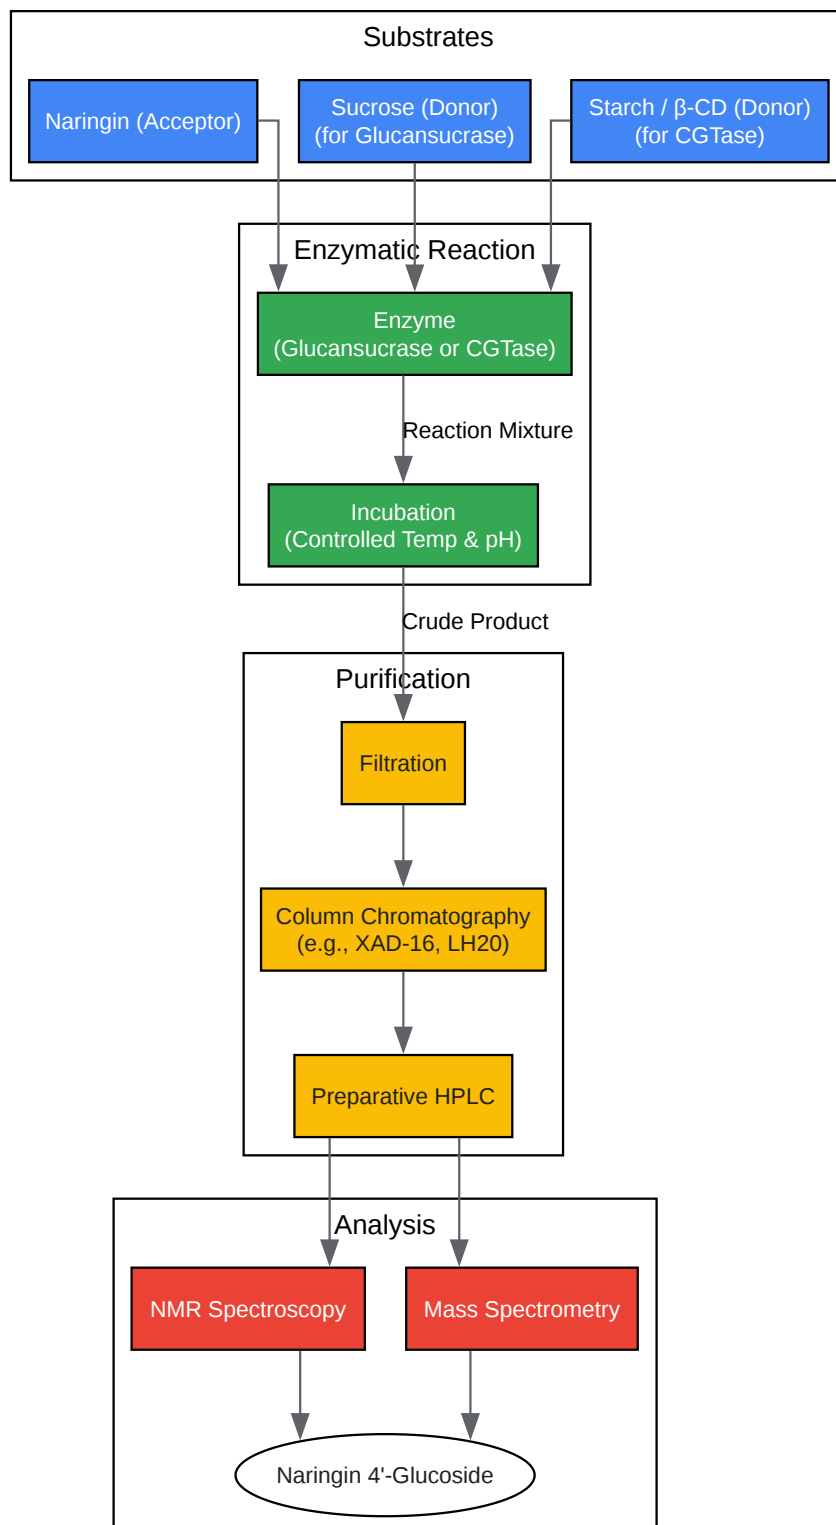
Substrates

Naringin (Acceptor)

Sucrose (Donor)
(for Glucansucrase)

Starch / β-CD (Donor)
(for CGTase)

Enzymatic Reaction

Enzyme
(Glucansucrase or CGTase)

Reaction Mixture

Incubation
(Controlled Temp & pH)

Crude Product

Purification

Filtration

Column Chromatography
(e.g., XAD-16, LH20)

Preparative HPLC

Analysis

NMR Spectroscopy

Mass Spectrometry

Naringin 4'-Glucoside